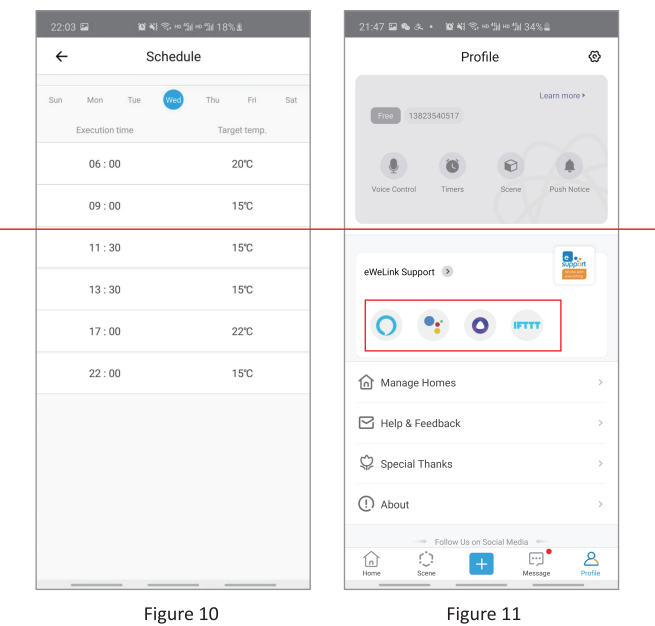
22:03 18%

Schedule

Sun Mon Tue Wed Thu Fri Sat

Execution time Target temp.

| 06 : 00 | 20℃ |
|---|---|
| 09 : 00 | 15℃ |
| 11 : 30 | 15℃ |
| 13 : 30 | 15℃ |
| 17 : 00 | 22℃ |
| 22 : 00 | 15℃ |

Figure 10

21:47 34%

Profile

Learn more ▸

Free 13823540517

Voice Control Timers Scene Push Notice

eWeLink Support

support

IFTTT

Manage Homes

Help & Feedback

Special Thanks

About

Follow Us on Social Media

Home Scene Message Profile

Figure 11